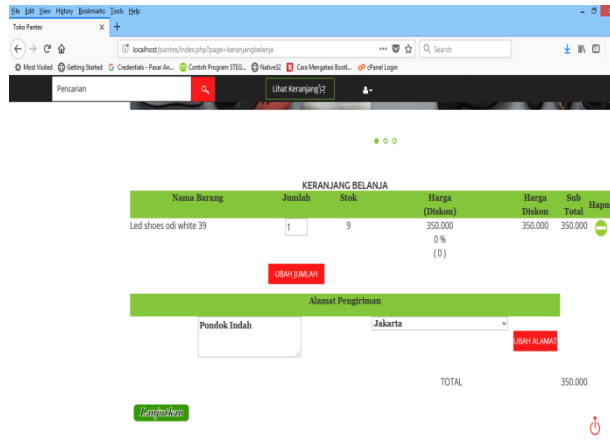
File Edit View History Bookmarks Tools Help

Toko Pantes

localhost/pantes/index.php?page=keranjangbelanja

Search

Most Visited Getting Started Credentials - Pasar An... Contoh Program STEG... Native32 Cara Mengatasi Bootl... cPanel Login

Pencarian

Lihat Keranjang

KERANJANG BELANJA

| Nama Barang | Jumlah | Stok | Harga (Diskon) | Harga Diskon | Sub Total | Hapu |
|---|---|---|---|---|---|---|
| Led shoes odi white 39 | 1 | 9 | 350.000 0 % ( 0 ) | 350.000 | 350.000 | |

UBAH JUMLAH

Alamat Pengiriman

Pondok Indah

Jakarta

UBAH ALAMAT

TOTAL 350.000

Lanjutkan